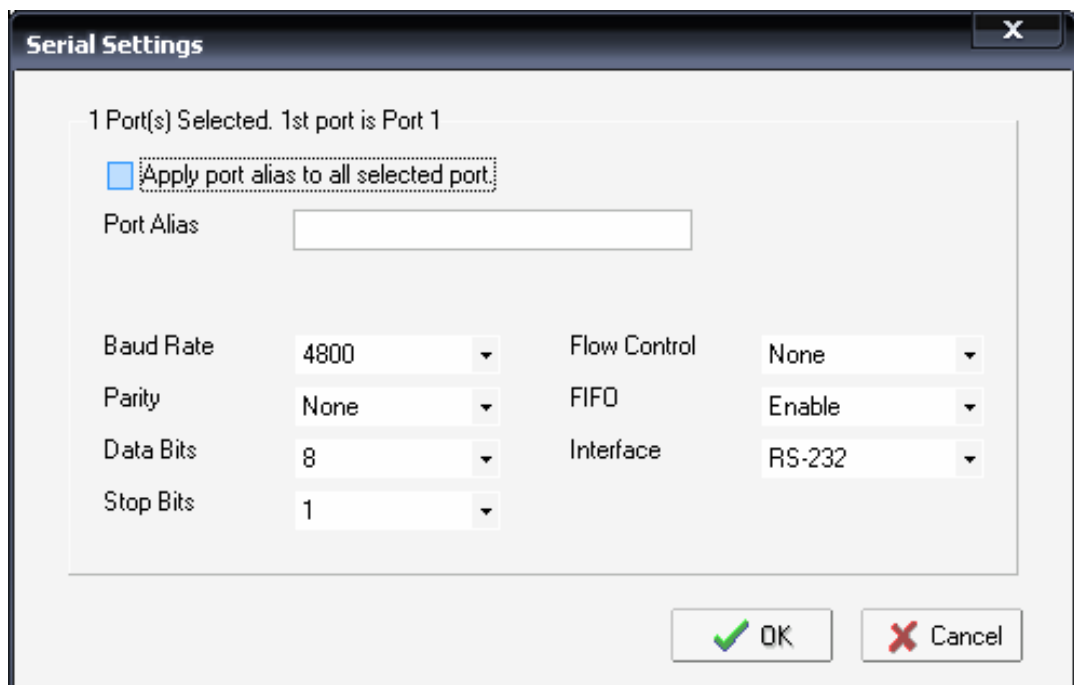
Serial Settings

X

1 Port(s) Selected. 1st port is Port 1

Apply port alias to all selected port.

Port Alias

Baud Rate 4800
Parity None
Data Bits 8
Stop Bits 1

Flow Control None
FIFO Enable
Interface RS-232

OK
Cancel